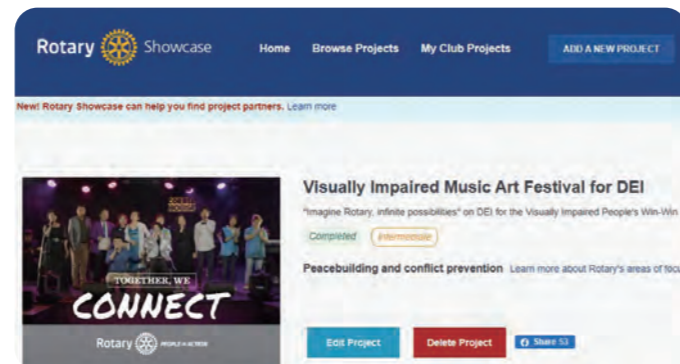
Rotary Showcase

Home Browse Projects My Club Projects ADD A NEW PROJECT

New! Rotary Showcase can help you find project partners. Learn more

TOGETHER, WE
CONNECT
Rotary PEOPLE of ACTION

Visually Impaired Music Art Festival for DEI

"Imagine Rotary, infinite possibilities" on DEI for the Visually Impaired People's Win-Win

Completed Intermediate

Peacebuilding and conflict prevention Learn more about Rotary's areas of focu

Edit Project Delete Project Share 53